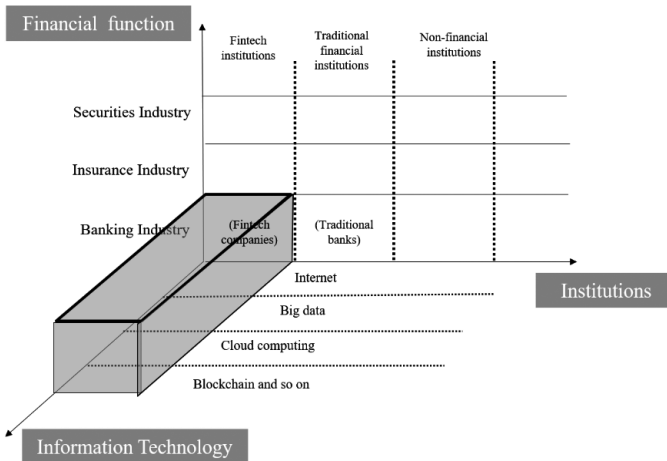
Financial function

Fintech institutions

Traditional financial institutions

Non-financial institutions

Securities Industry

Insurance Industry

Banking Industry

(Fintech companies)

(Traditional banks)

Internet

Institutions

Big data

Cloud computing

Blockchain and so on

Information Technology